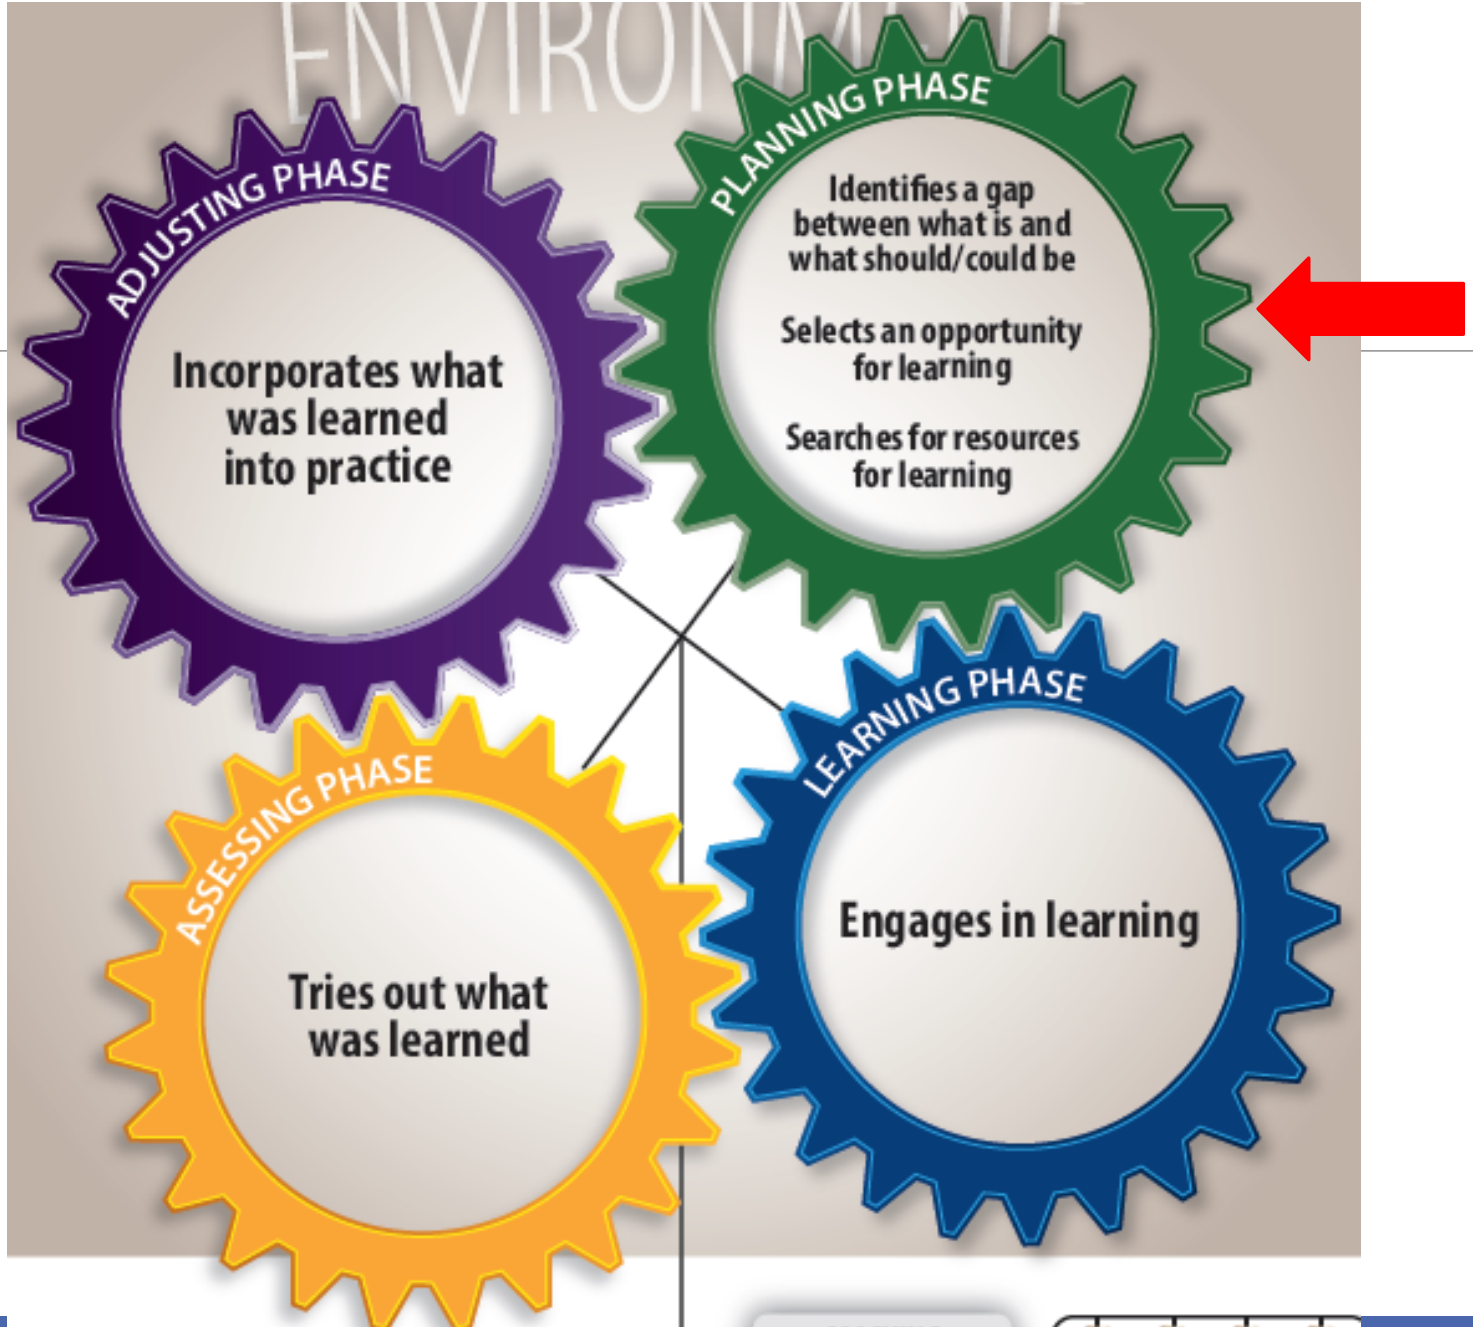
ENVIRONM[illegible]

ADJUSTING PHASE

Incorporates what was learned into practice

PLANNING PHASE

Identifies a gap between what is and what should/could be

Selects an opportunity for learning

Searches for resources for learning

ASSESSING PHASE

Tries out what was learned

LEARNING PHASE

Engages in learning